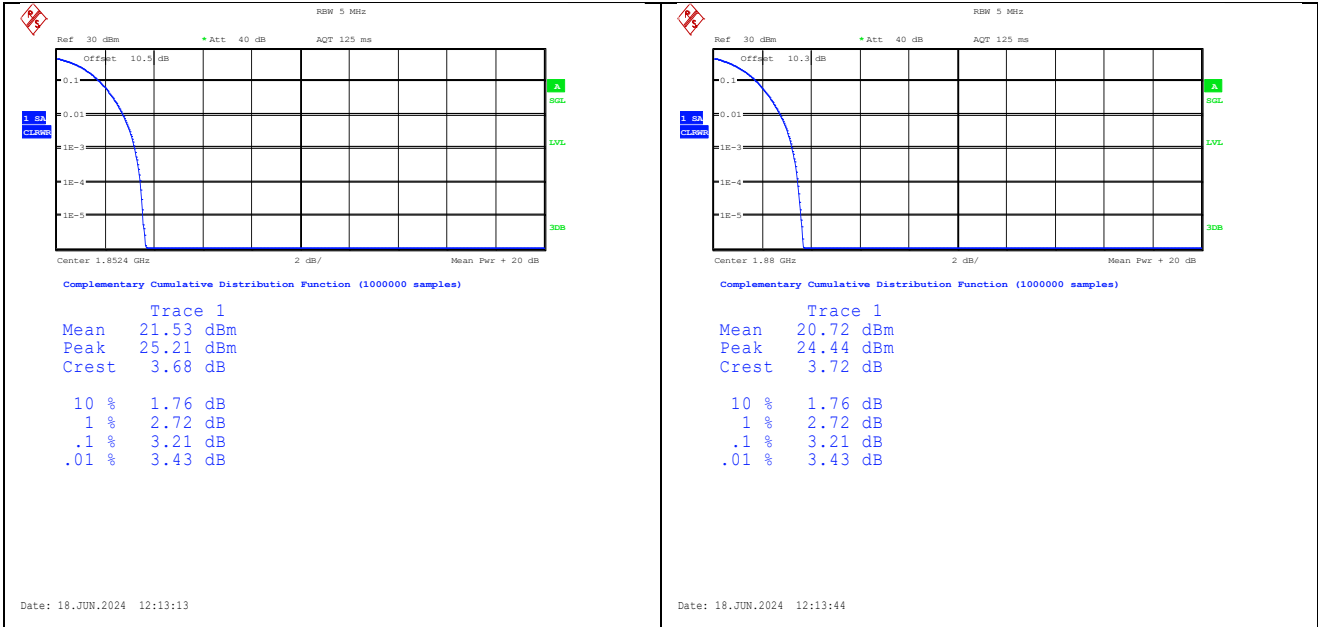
RBW 5 MHz

Ref 30 dBm *Att 40 dB AQT 125 ms

Offset 10.5 dB

0.1

0.01

1E-3

1E-4

1E-5

1 SA
CLRWR

A
SGL

LVL

3DB

Center 1.8524 GHz 2 dB/ Mean Pwr + 20 dB

Complementary Cumulative Distribution Function (1000000 samples)

Trace 1
Mean 21.53 dBm
Peak 25.21 dBm
Crest 3.68 dB

10 % 1.76 dB
1 % 2.72 dB
.1 % 3.21 dB
.01 % 3.43 dB

Date: 18.JUN.2024 12:13:13

RBW 5 MHz

Ref 30 dBm *Att 40 dB AQT 125 ms

Offset 10.3 dB

0.1

0.01

1E-3

1E-4

1E-5

1 SA
CLRWR

A
SGL

LVL

3DB

Center 1.88 GHz 2 dB/ Mean Pwr + 20 dB

Complementary Cumulative Distribution Function (1000000 samples)

Trace 1
Mean 20.72 dBm
Peak 24.44 dBm
Crest 3.72 dB

10 % 1.76 dB
1 % 2.72 dB
.1 % 3.21 dB
.01 % 3.43 dB

Date: 18.JUN.2024 12:13:44